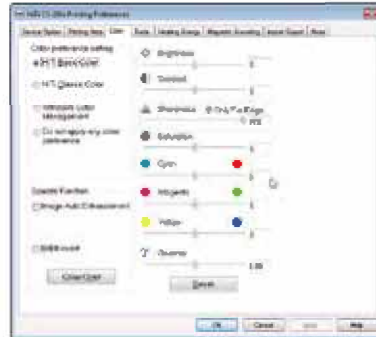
NX470 Printing Preferences

Device Option | Printing Area | Color | Heating Energy | Magnetic Encoding | Import/Export | About

Color preference setting
HT Basic Color
HT Classic Color
Windows Color Management
Do not apply any color preference

Brightness
0
Contrast
0
Sharpness
Only Text Edge
None
Saturation
0
Cyan
0
Magenta
0
Yellow
0
Gamma
1.00

Special Function
Image Auto Enhancement

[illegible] mode

Color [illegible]

Default

OK | Cancel | Apply | Help